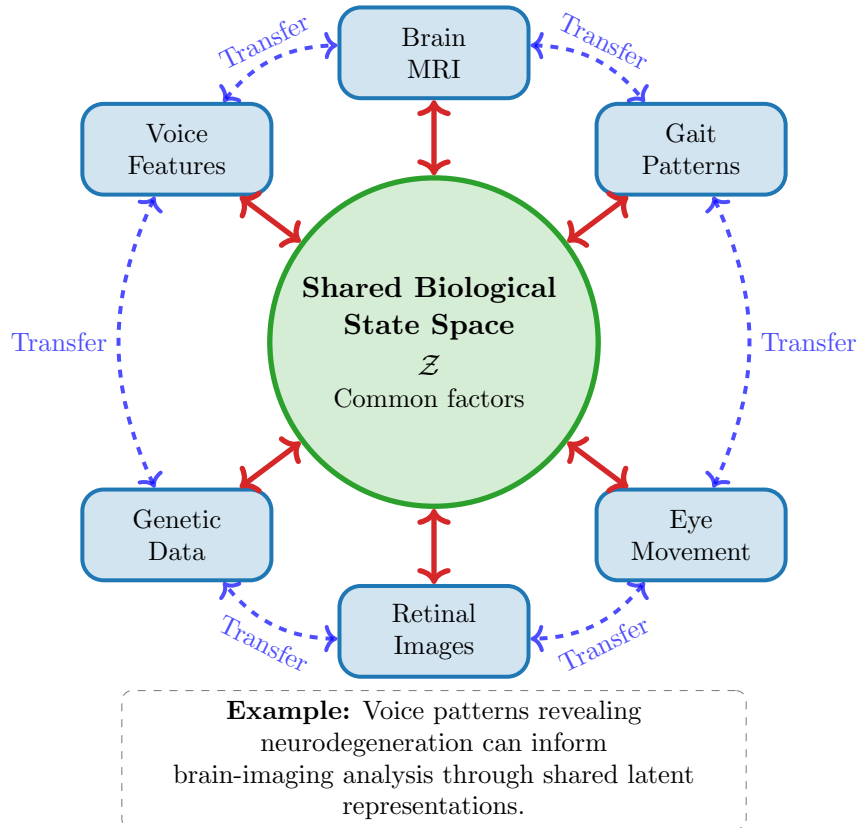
Brain MRI

Transfer

Transfer

Voice Features

Gait Patterns

Shared Biological State Space

$\mathcal{Z}$

Common factors

Transfer

Transfer

Genetic Data

Eye Movement

Retinal Images

Transfer

Transfer

**Example:** Voice patterns revealing neurodegeneration can inform brain-imaging analysis through shared latent representations.